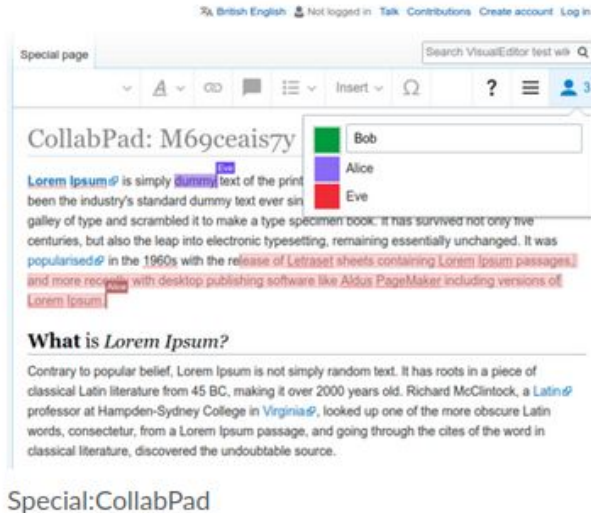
British English Not logged in Talk Contributions Create account Log in

Special page

Search VisualEditor test wik

Insert

?

3

CollabPad: M69ceais7y

Bob

Alice

Eve

Lorem Ipsum is simply dummy text of the print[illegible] been the industry's standard dummy text ever sin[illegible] galley of type and scrambled it to make a type specimen book. It has survived not only five centuries, but also the leap into electronic typesetting, remaining essentially unchanged. It was popularised in the 1960s with the release of Letraset sheets containing Lorem Ipsum passages, and more recently with desktop publishing software like Aldus PageMaker including versions of Lorem Ipsum.

Eve

Alice

What is Lorem Ipsum?

Contrary to popular belief, Lorem Ipsum is not simply random text. It has roots in a piece of classical Latin literature from 45 BC, making it over 2000 years old. Richard McClintock, a Latin professor at Hampden-Sydney College in Virginia, looked up one of the more obscure Latin words, consectetur, from a Lorem Ipsum passage, and going through the cites of the word in classical literature, discovered the undoubtable source.

Special:CollabPad